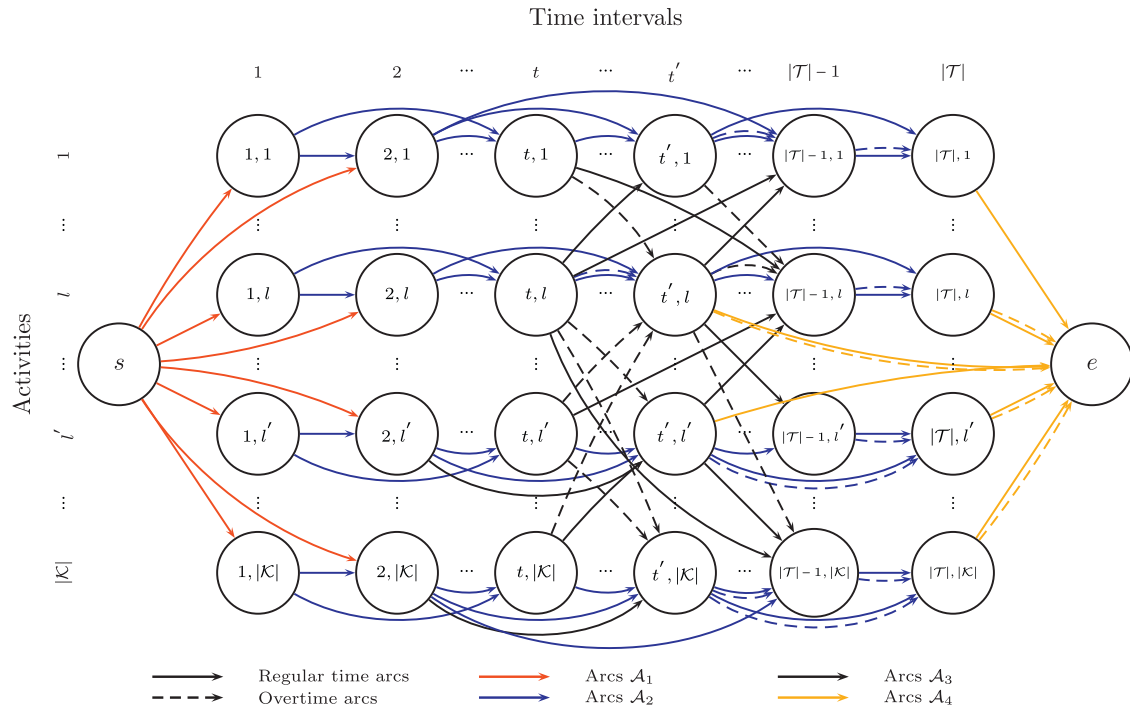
Time intervals

1 2 ··· $t$ ··· $t'$ ··· $|\mathcal{T}|-1$ $|\mathcal{T}|$

Activities

1 ⋮ $l$ ⋮ $l'$ ⋮ $|\mathcal{K}|$

$s$

$1,1$ $2,1$ ··· $t,1$ ··· $t',1$ ··· $|\mathcal{T}|-1,1$ $|\mathcal{T}|,1$

⋮ ⋮ ⋮ ⋮ ⋮ ⋮

$1,l$ $2,l$ ··· $t,l$ ··· $t',l$ ··· $|\mathcal{T}|-1,l$ $|\mathcal{T}|,l$

⋮ ⋮ ⋮ ⋮ ⋮ ⋮

$1,l'$ $2,l'$ ··· $t,l'$ $t',l'$ ··· $|\mathcal{T}|-1,l'$ $|\mathcal{T}|,l'$

⋮ ⋮ ⋮ ⋮ ⋮ ⋮

$1,|\mathcal{K}|$ $2,|\mathcal{K}|$ ··· $t,|\mathcal{K}|$ ··· $t',|\mathcal{K}|$ ··· $|\mathcal{T}|-1,|\mathcal{K}|$ $|\mathcal{T}|,|\mathcal{K}|$

$e$

Regular time arcs
Overtime arcs
Arcs $\mathcal{A}_1$
Arcs $\mathcal{A}_2$
Arcs $\mathcal{A}_3$
Arcs $\mathcal{A}_4$